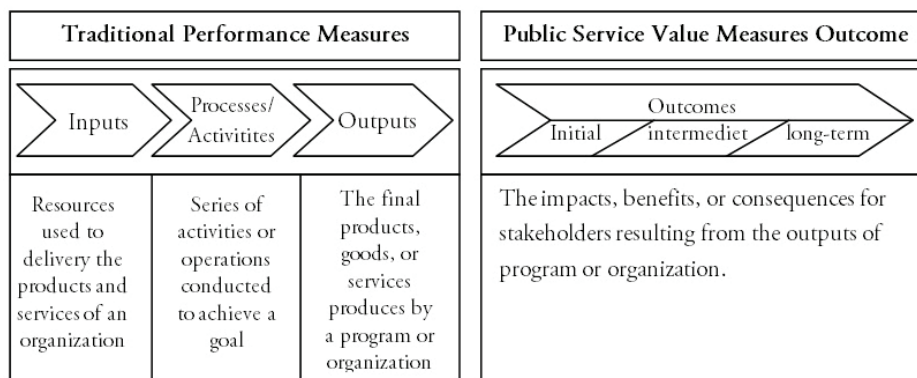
Traditional Performance Measures

Public Service Value Measures Outcome

Inputs

Processes/ Activitites

Outputs

Outcomes

Initial

intermediet

long-term

Resources used to delivery the products and services of an organization

Series of activities or operations conducted to achieve a goal

The final products, goods, or services produces by a program or organization

The impacts, benefits, or consequences for stakeholders resulting from the outputs of program or organization.